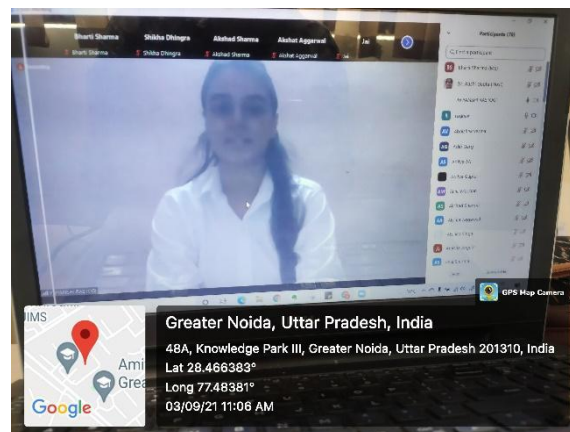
Bharti Sharma
Shikha Dhingra
Akshad Sharma
Akshat Aggarwal
Participants (78)
GPS Map Camera
IMS
Ami
Grea
Google
Greater Noida, Uttar Pradesh, India
48A, Knowledge Park III, Greater Noida, Uttar Pradesh 201310, India
Lat 28.466383°
Long 77.48381°
03/09/21 11:06 AM